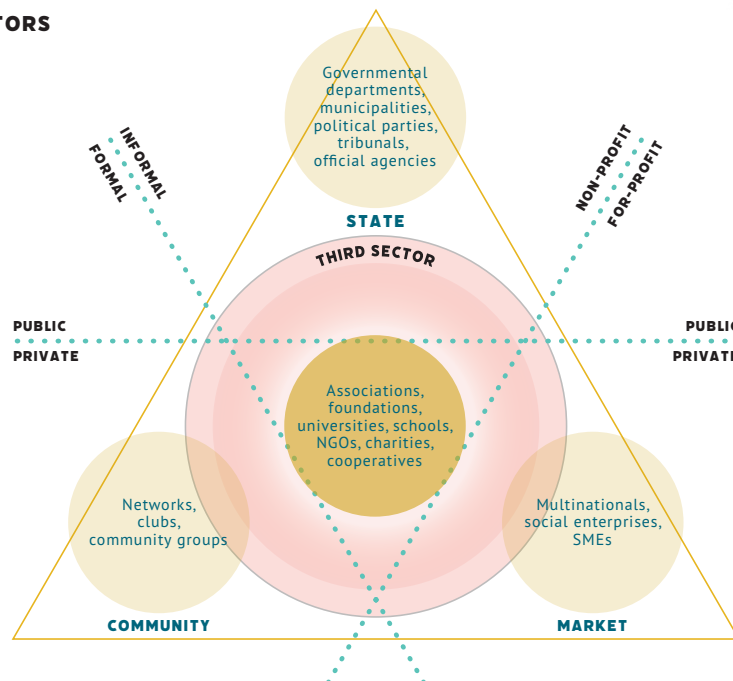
TORS

Governmental departments, municipalities, political parties, tribunals, official agencies

STATE

INFORMAL
FORMAL

NON-PROFIT
FOR-PROFIT

THIRD SECTOR

PUBLIC
PRIVATE

PUBLIC
PRIVATE

Associations, foundations, universities, schools, NGOs, charities, cooperatives

Networks, clubs, community groups

Multinationals, social enterprises, SMEs

COMMUNITY

MARKET